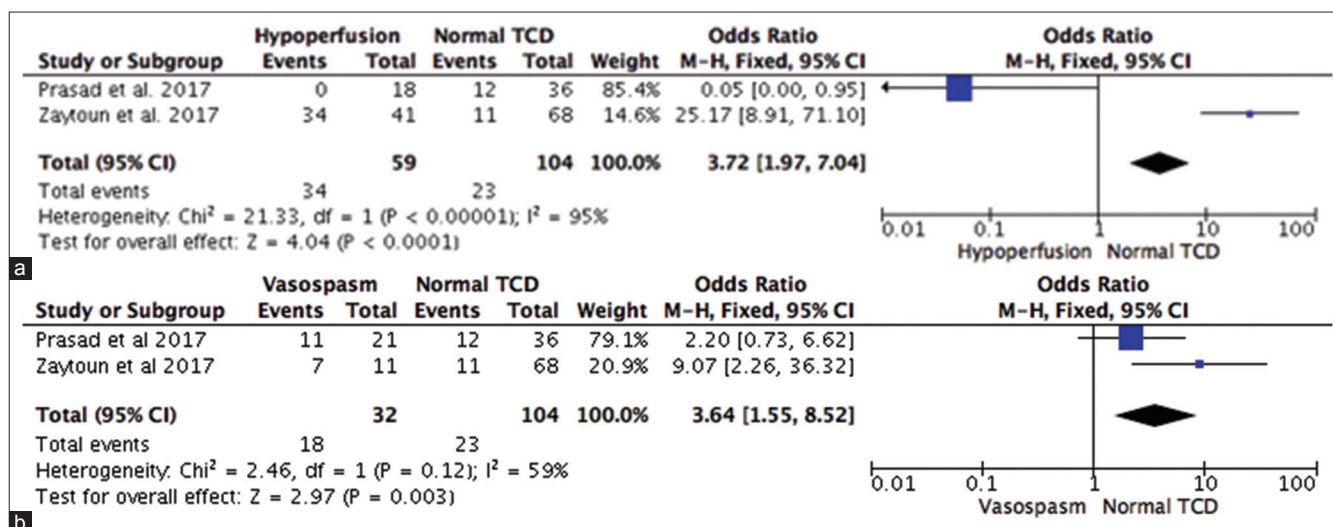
| Study or Subgroup | Hypoperfusion Events | Hypoperfusion Total | Normal TCD Events | Normal TCD Total | Weight | Odds Ratio M-H, Fixed, 95% CI |
|---|---|---|---|---|---|---|
| Prasad et al. 2017 | 0 | 18 | 12 | 36 | 85.4% | 0.05 [0.00, 0.95] |
| Zaytoun et al. 2017 | 34 | 41 | 11 | 68 | 14.6% | 25.17 [8.91, 71.10] |
| **Total (95% CI)** | | **59** | | **104** | **100.0%** | **3.72 [1.97, 7.04]** |
| Total events | 34 | | 23 | | | |

Heterogeneity: Chi² = 21.33, df = 1 (P < 0.00001); I² = 95%
Test for overall effect: Z = 4.04 (P < 0.0001)

Odds Ratio
M-H, Fixed, 95% CI
0.01 0.1 1 10 100
Hypoperfusion Normal TCD

a

| Study or Subgroup | Vasospasm Events | Vasospasm Total | Normal TCD Events | Normal TCD Total | Weight | Odds Ratio M-H, Fixed, 95% CI |
|---|---|---|---|---|---|---|
| Prasad et al 2017 | 11 | 21 | 12 | 36 | 79.1% | 2.20 [0.73, 6.62] |
| Zaytoun et al 2017 | 7 | 11 | 11 | 68 | 20.9% | 9.07 [2.26, 36.32] |
| **Total (95% CI)** | | **32** | | **104** | **100.0%** | **3.64 [1.55, 8.52]** |
| Total events | 18 | | 23 | | | |

Heterogeneity: Chi² = 2.46, df = 1 (P = 0.12); I² = 59%
Test for overall effect: Z = 2.97 (P = 0.003)

Odds Ratio
M-H, Fixed, 95% CI
0.01 0.1 1 10 100
Vasospasm Normal TCD

b